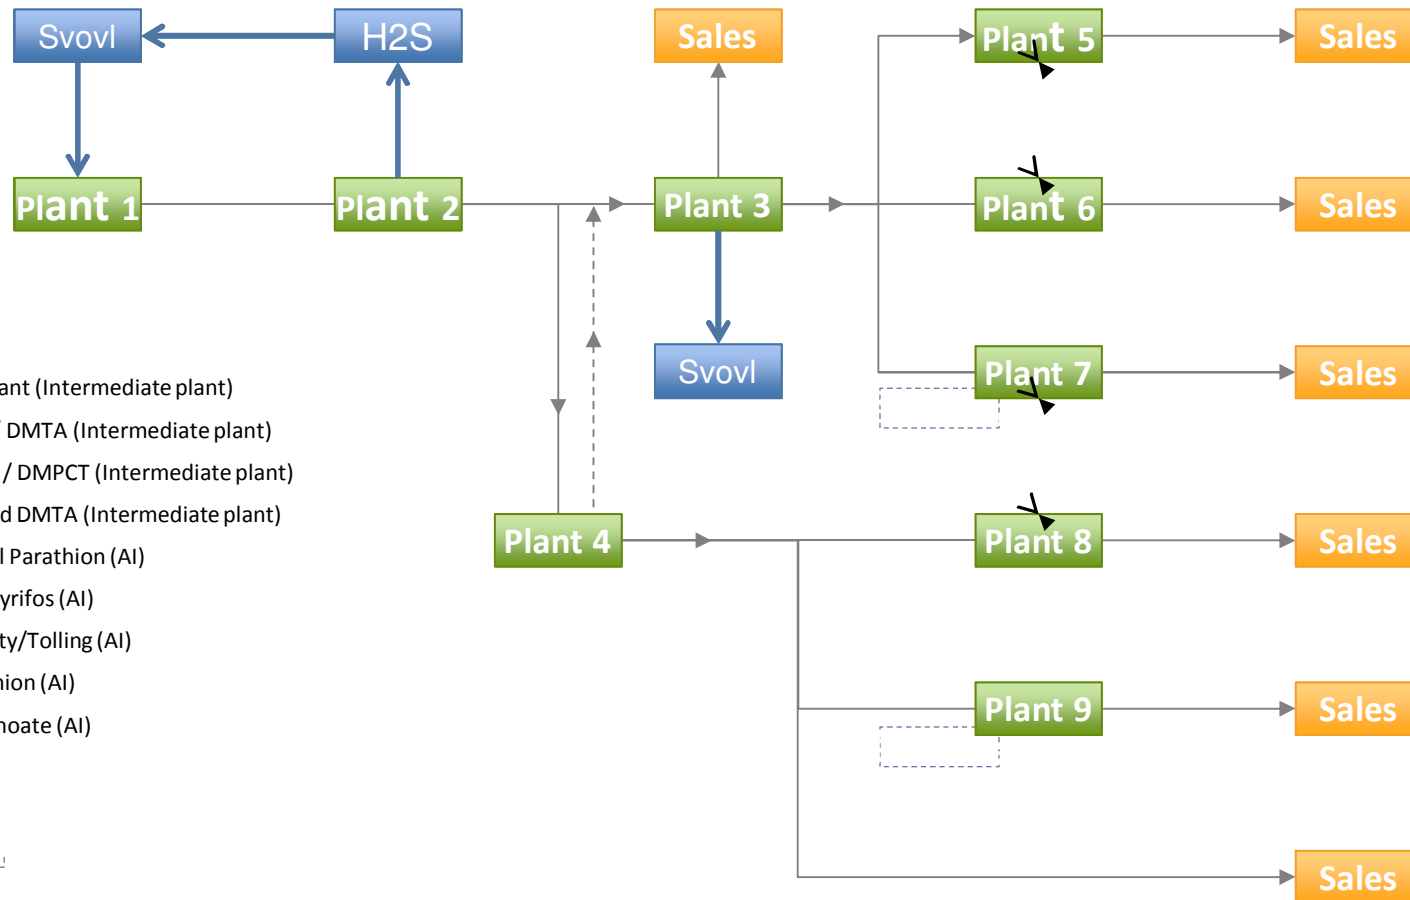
Svovl

H2S

Sales

Plant 5

Sales

Plant 1

Plant 2

Plant 3

Plant 6

Sales

Svovl

Plant 7

Sales

ant (Intermediate plant)
DMTA (Intermediate plant)
/ DMPCT (Intermediate plant)
d DMTA (Intermediate plant)
l Parathion (AI)
yrifos (AI)
ty/Tolling (AI)
ion (AI)
noate (AI)

Plant 4

Plant 8

Sales

Plant 9

Sales

Sales